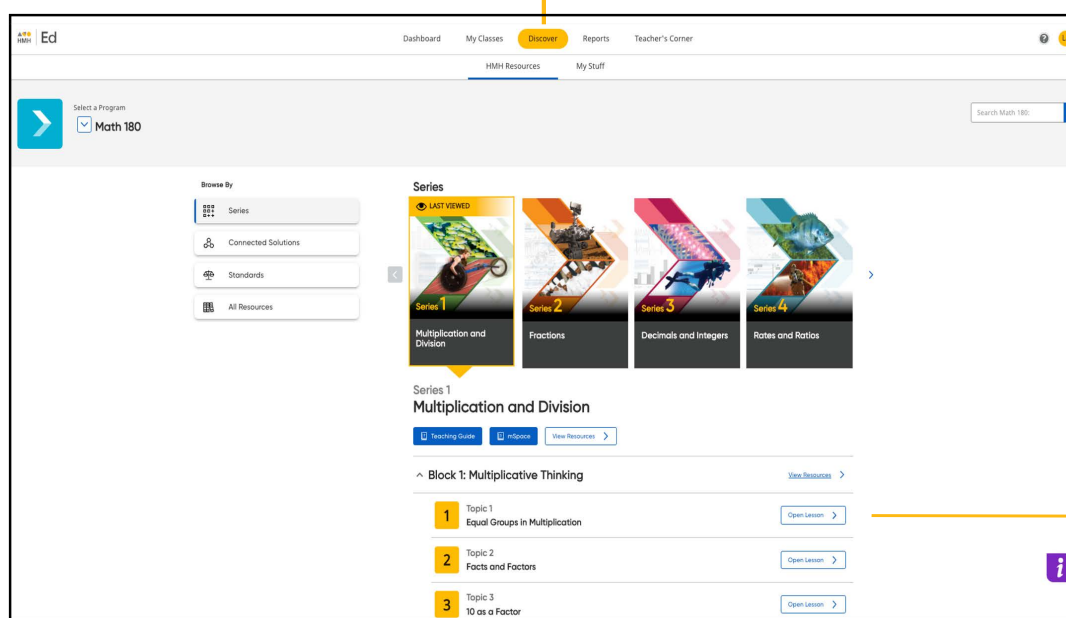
HMH | Ed

Dashboard My Classes Discover Reports Teacher's Corner

HMH Resources My Stuff

Select a Program
Math 180

Search Math 180

Browse By
Series
Connected Solutions
Standards
All Resources

Series
LAST VIEWED
Series 1
Multiplication and Division
Series 2
Fractions
Series 3
Decimals and Integers
Series 4
Rates and Ratios

Series 1
Multiplication and Division

Teaching Guide mSpace View Resources

Block 1: Multiplicative Thinking View Resources

1 Topic 1
Equal Groups in Multiplication
Open Lesson

2 Topic 2
Facts and Factors
Open Lesson

3 Topic 3
10 as a Factor
Open Lesson